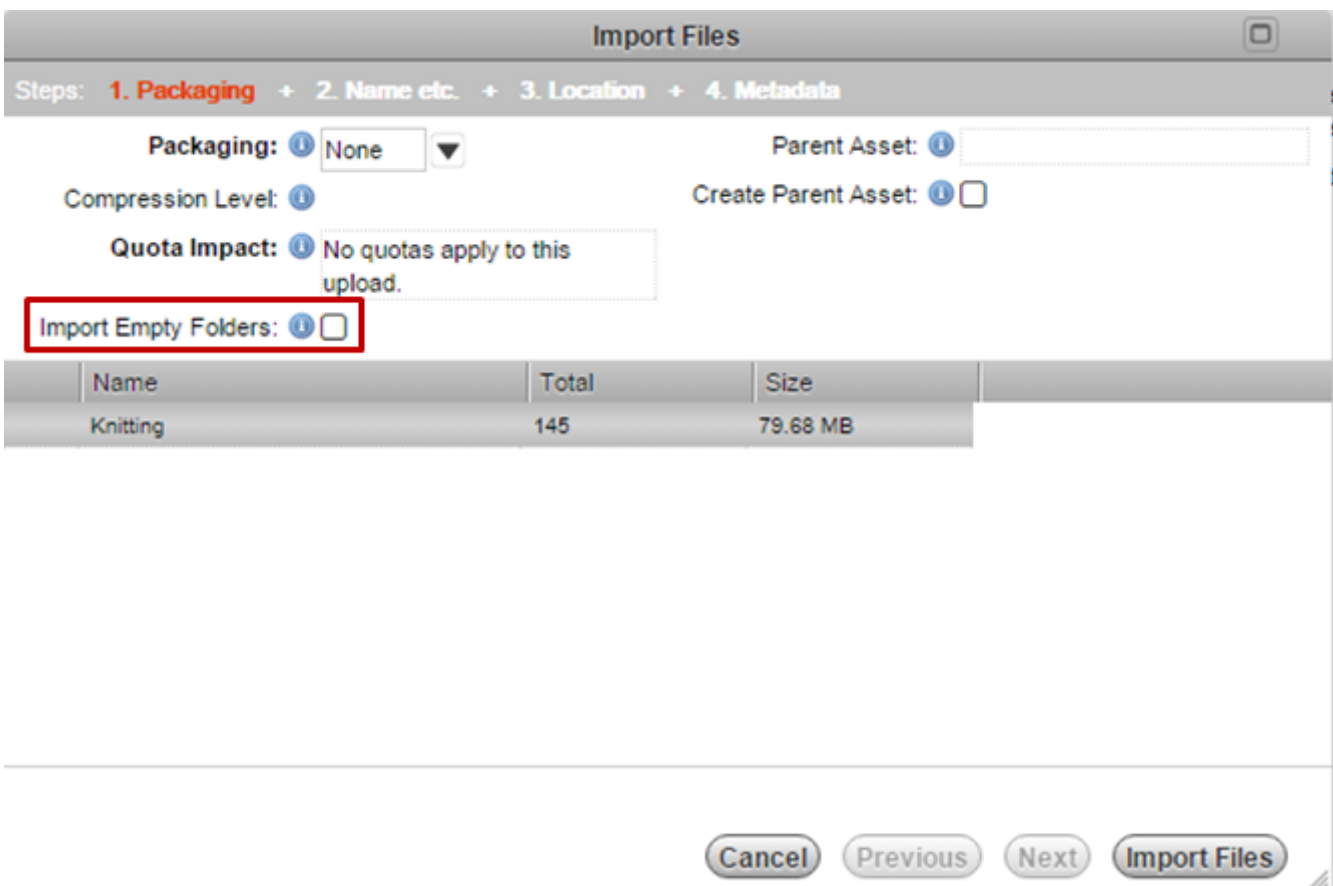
Import Files

Steps: 1. Packaging + 2. Name etc. + 3. Location + 4. Metadata

Packaging: None

Parent Asset:

Compression Level:

Create Parent Asset:

Quota Impact: No quotas apply to this upload.

Import Empty Folders:

| Name | Total | Size |
|---|---|---|
| Knitting | 145 | 79.68 MB |

Cancel Previous Next Import Files